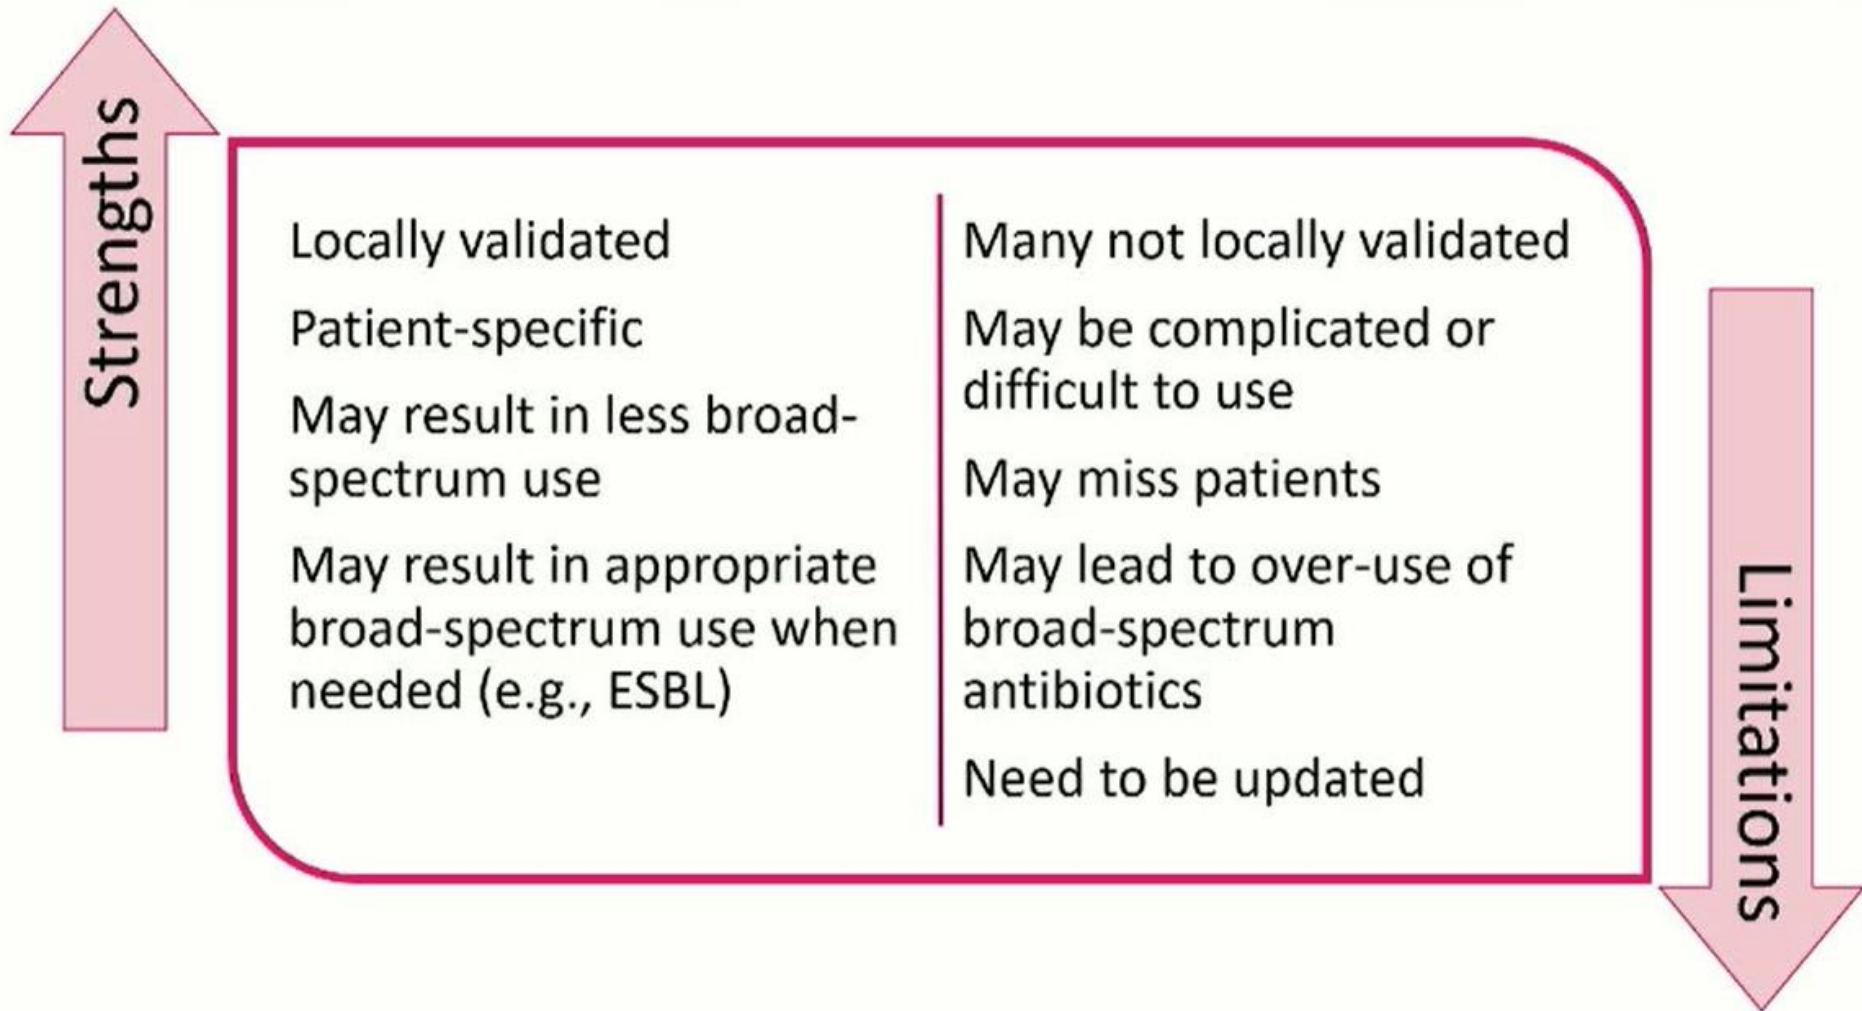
Strengths

Locally validated

Patient-specific

May result in less broad-spectrum use

May result in appropriate broad-spectrum use when needed (e.g., ESBL)

Many not locally validated

May be complicated or difficult to use

May miss patients

May lead to over-use of broad-spectrum antibiotics

Need to be updated

Limitations